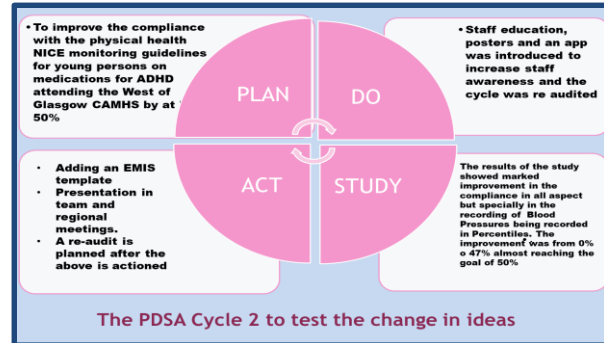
- To improve the compliance with the physical health NICE monitoring guidelines for young persons on medications for ADHD attending the West of Glasgow CAMHS by at 50%

PLAN

DO

- Staff education, posters and an app was introduced to increase staff awareness and the cycle was re audited

- Adding an EMIS template
- Presentation in team and regional meetings.
- A re-audit is planned after the above is actioned

ACT

STUDY

The results of the study showed marked improvement in the compliance in all aspect but specially in the recording of Blood Pressures being recorded in Percentiles. The improvement was from 0% o 47% almost reaching the goal of 50%

The PDSA Cycle 2 to test the change in ideas